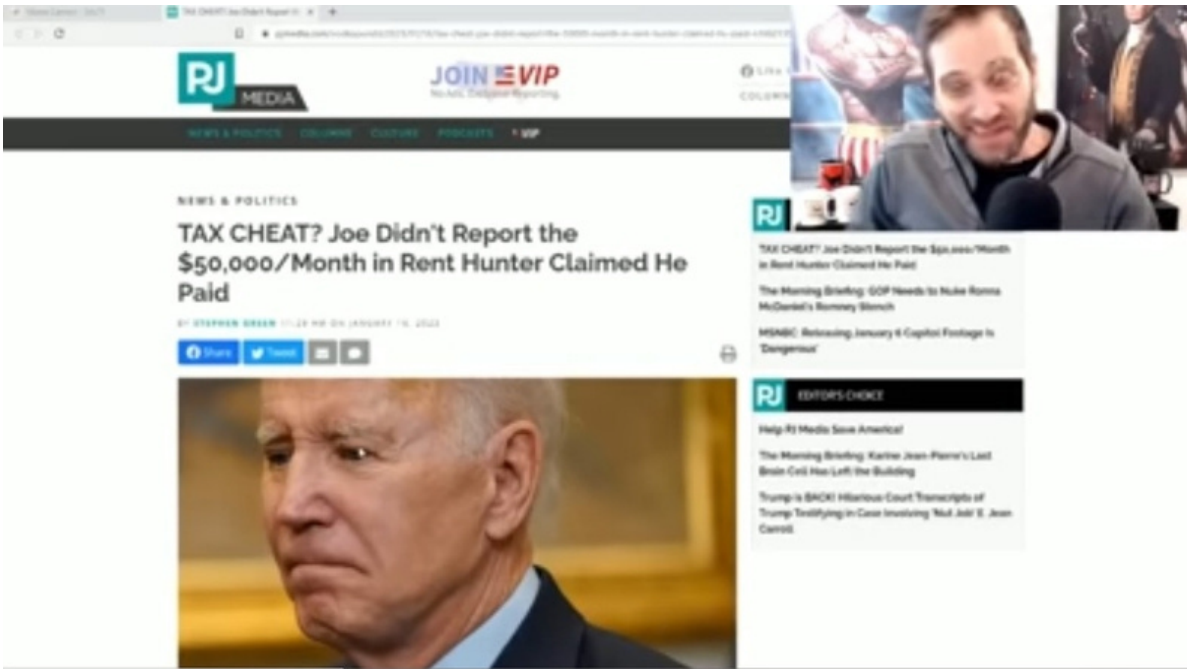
PJ MEDIA

JOIN VIP

NEWS & POLITICS COLUMNS CULTURE PODCASTS VIP

NEWS & POLITICS

TAX CHEAT? Joe Didn't Report the $50,000/Month in Rent Hunter Claimed He Paid

BY STEPHEN GREEN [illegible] ON JANUARY 1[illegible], 2023

Share Tweet

TAX CHEAT? Joe Didn't Report the $50,000/Month in Rent Hunter Claimed He Paid

The Morning Briefing: GOP Needs to Nuke Ronna McDaniel's Romney Stench

MSNBC: Releasing January 6 Capitol Footage Is 'Dangerous'

EDITOR'S CHOICE

Help PJ Media Save America!

The Morning Briefing: Karine Jean-Pierre's Last Brain Cell Has Left the Building

Trump is BACK! Hilarious Court Transcripts of Trump Testifying in Case Involving 'Nut Job' E. Jean Carroll